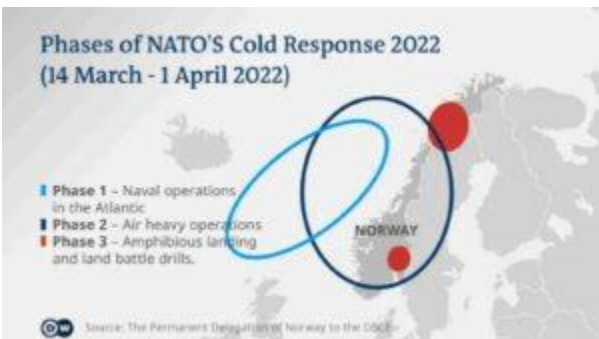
Phases of NATO'S Cold Response 2022
(14 March - 1 April 2022)

Phase 1 – Naval operations in the Atlantic
Phase 2 – Air heavy operations
Phase 3 – Amphibious landing and land battle drills.

NORWAY

DW

Source: The Permanent Delegation of Norway to the OSCE